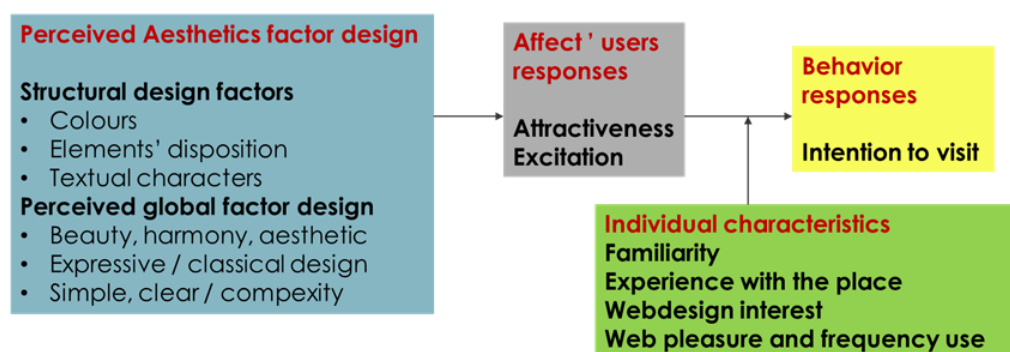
Perceived Aesthetics factor design

Structural design factors
• Colours
• Elements' disposition
• Textual characters
Perceived global factor design
• Beauty, harmony, aesthetic
• Expressive / classical design
• Simple, clear / compexity

Affect ' users responses

Attractiveness
Excitation

Behavior responses

Intention to visit

Individual characteristics
Familiarity
Experience with the place
Webdesign interest
Web pleasure and frequency use